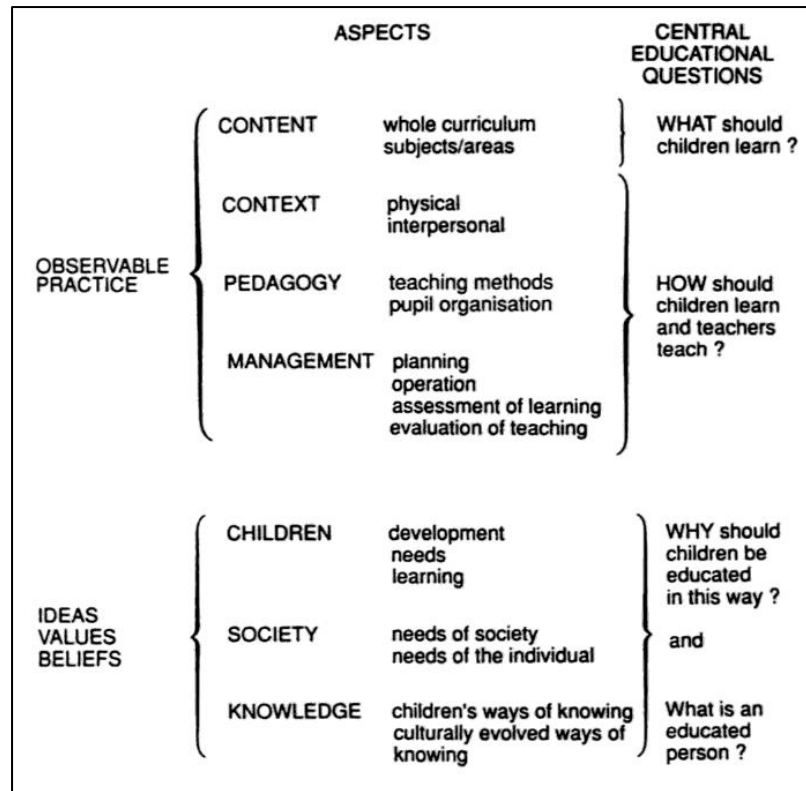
ASPECTS

CENTRAL EDUCATIONAL QUESTIONS

OBSERVABLE PRACTICE

CONTENT whole curriculum subjects/areas

WHAT should children learn ?

CONTEXT physical interpersonal

PEDAGOGY teaching methods pupil organisation

MANAGEMENT planning operation assessment of learning evaluation of teaching

HOW should children learn and teachers teach ?

IDEAS VALUES BELIEFS

CHILDREN development needs learning

SOCIETY needs of society needs of the individual

KNOWLEDGE children's ways of knowing culturally evolved ways of knowing

WHY should children be educated in this way ?

and

What is an educated person ?